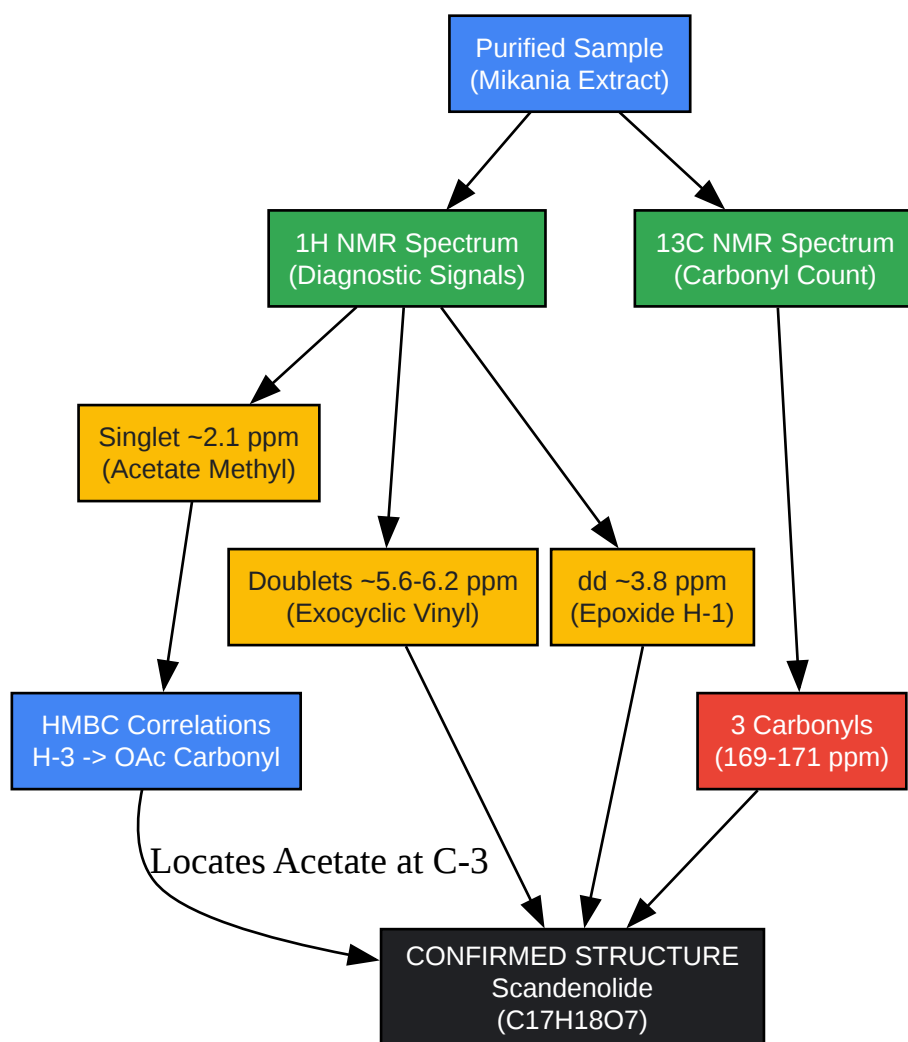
Purified Sample
(Mikania Extract)

1H NMR Spectrum
(Diagnostic Signals)

13C NMR Spectrum
(Carbonyl Count)

Singlet ~2.1 ppm
(Acetate Methyl)

Doublets ~5.6-6.2 ppm
(Exocyclic Vinyl)

dd ~3.8 ppm
(Epoxide H-1)

HMBC Correlations
H-3 -> OAc Carbonyl

3 Carbonyls
(169-171 ppm)

Locates Acetate at C-3

CONFIRMED STRUCTURE
Scandenolide
(C17H18O7)